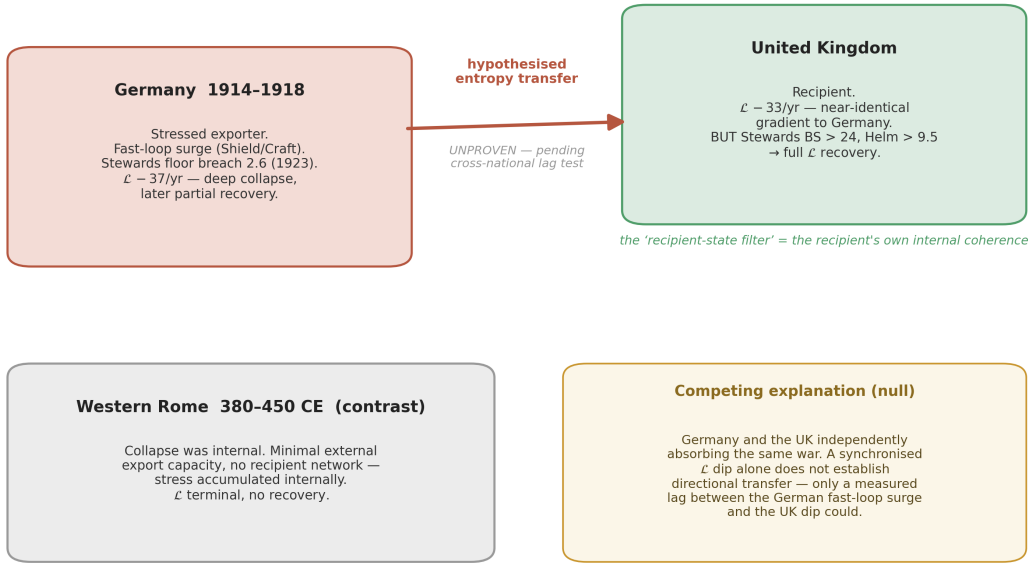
Germany 1914–1918

Stressed exporter.
Fast-loop surge (Shield/Craft).
Stewards floor breach 2.6 (1923).
$\mathcal{L}$ − 37/yr — deep collapse, later partial recovery.

hypothesised entropy transfer

UNPROVEN — pending cross-national lag test

United Kingdom

Recipient.
$\mathcal{L}$ − 33/yr — near-identical gradient to Germany.
BUT Stewards BS > 24, Helm > 9.5
→ full $\mathcal{L}$ recovery.

the ‘recipient-state filter’ = the recipient's own internal coherence

Western Rome 380–450 CE (contrast)

Collapse was internal. Minimal external export capacity, no recipient network — stress accumulated internally.
$\mathcal{L}$ terminal, no recovery.

Competing explanation (null)

Germany and the UK independently absorbing the same war. A synchronised $\mathcal{L}$ dip alone does not establish directional transfer — only a measured lag between the German fast-loop surge and the UK dip could.